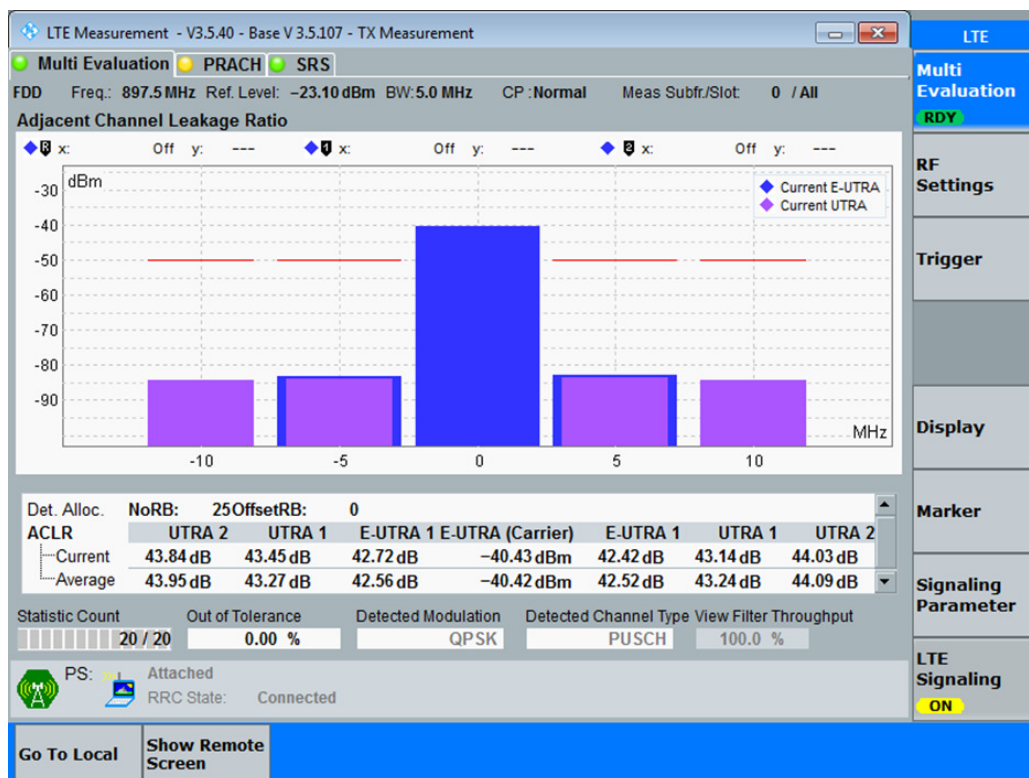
LTE Measurement - V3.5.40 - Base V 3.5.107 - TX Measurement

Multi Evaluation PRACH SRS

FDD Freq.: 897.5 MHz Ref. Level: −23.10 dBm BW: 5.0 MHz CP: Normal Meas Subfr./Slot: 0 / All

Adjacent Channel Leakage Ratio

x: Off y: --- x: Off y: --- x: Off y: ---

dBm

Current E-UTRA
Current UTRA

-30
-40
-50
-60
-70
-80
-90

MHz

-10 -5 0 5 10

Det. Alloc. NoRB: 25 OffsetRB: 0

| ACLR | UTRA 2 | UTRA 1 | E-UTRA 1 | E-UTRA (Carrier) | E-UTRA 1 | UTRA 1 | UTRA 2 |
|---|---|---|---|---|---|---|---|
| Current | 43.84 dB | 43.45 dB | 42.72 dB | −40.43 dBm | 42.42 dB | 43.14 dB | 44.03 dB |
| Average | 43.95 dB | 43.27 dB | 42.56 dB | −40.42 dBm | 42.52 dB | 43.24 dB | 44.09 dB |

Statistic Count 20 / 20
Out of Tolerance 0.00 %
Detected Modulation QPSK
Detected Channel Type PUSCH
View Filter Throughput 100.0 %

PS: Attached
RRC State: Connected

Go To Local
Show Remote Screen

LTE
Multi Evaluation
RDY
RF Settings
Trigger
Display
Marker
Signaling Parameter
LTE Signaling
ON